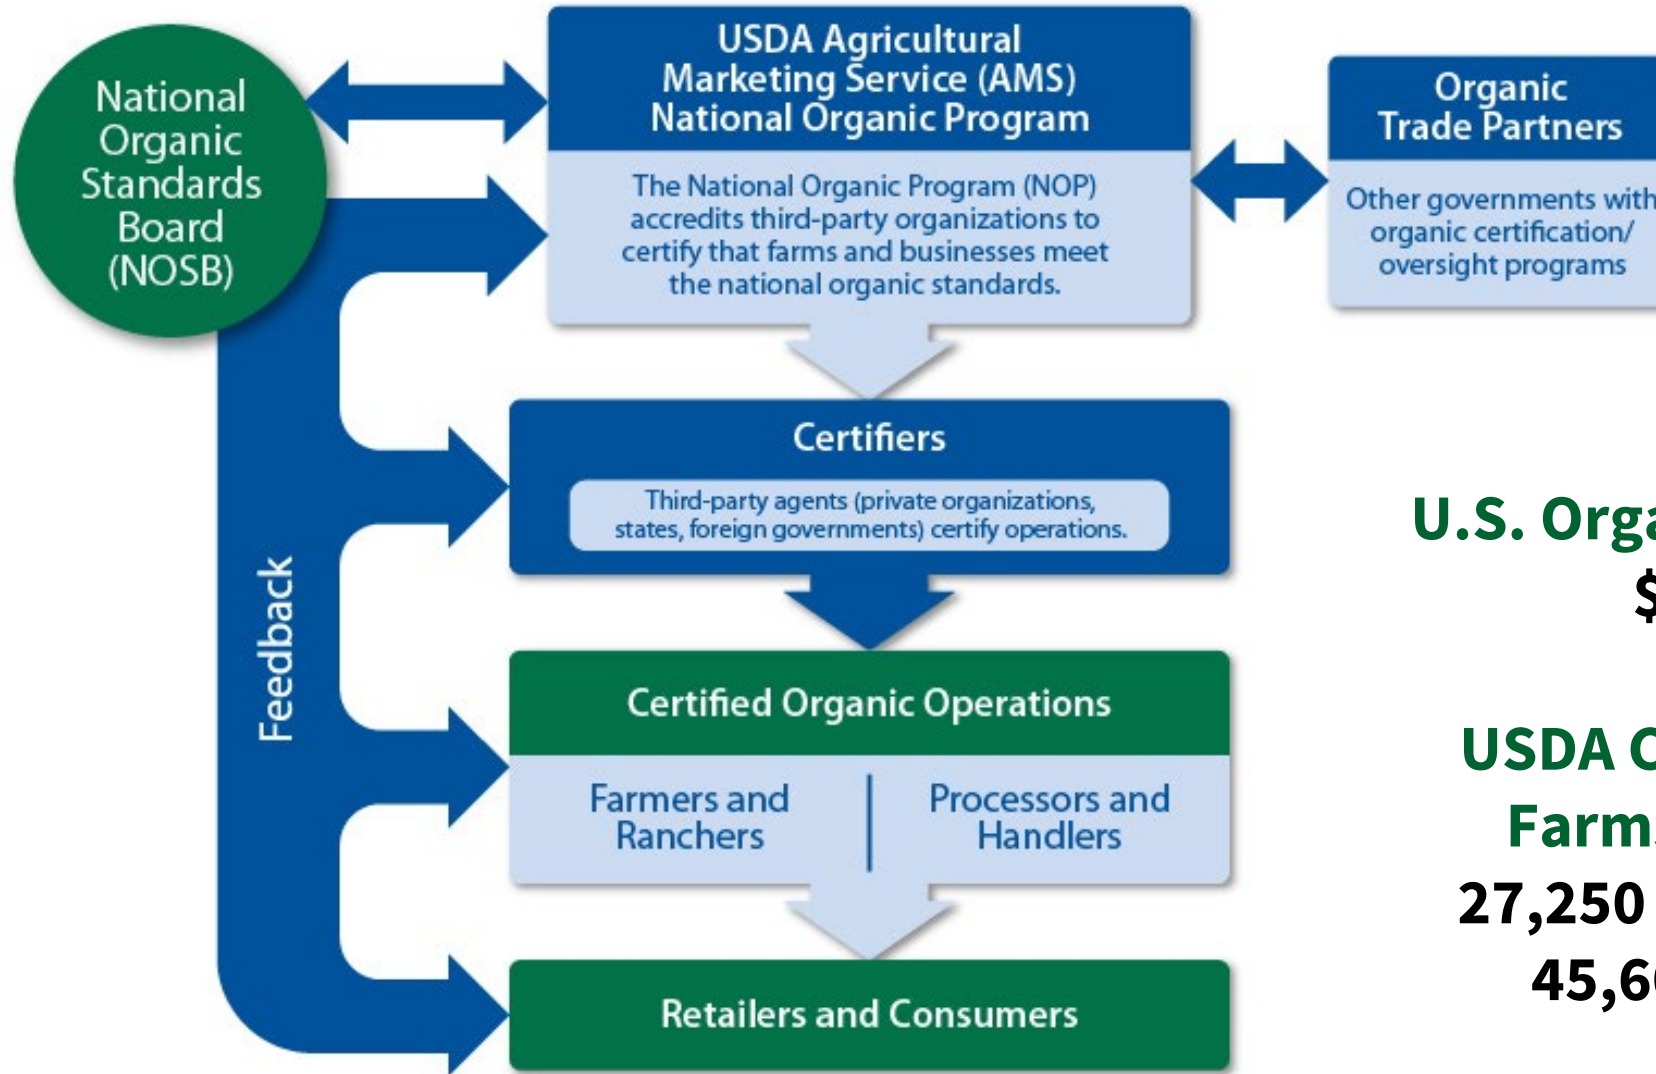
National Organic Standards Board (NOSB)

USDA Agricultural Marketing Service (AMS) National Organic Program

The National Organic Program (NOP) accredits third-party organizations to certify that farms and businesses meet the national organic standards.

Organic Trade Partners

Other governments with organic certification/ oversight programs

Feedback

Certifiers

Third-party agents (private organizations, states, foreign governments) certify operations.

Certified Organic Operations

Farmers and Ranchers

Processors and Handlers

Retailers and Consumers

U.S. Orga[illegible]

$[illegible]

USDA C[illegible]

Farm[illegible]

27,250 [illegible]

45,6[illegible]